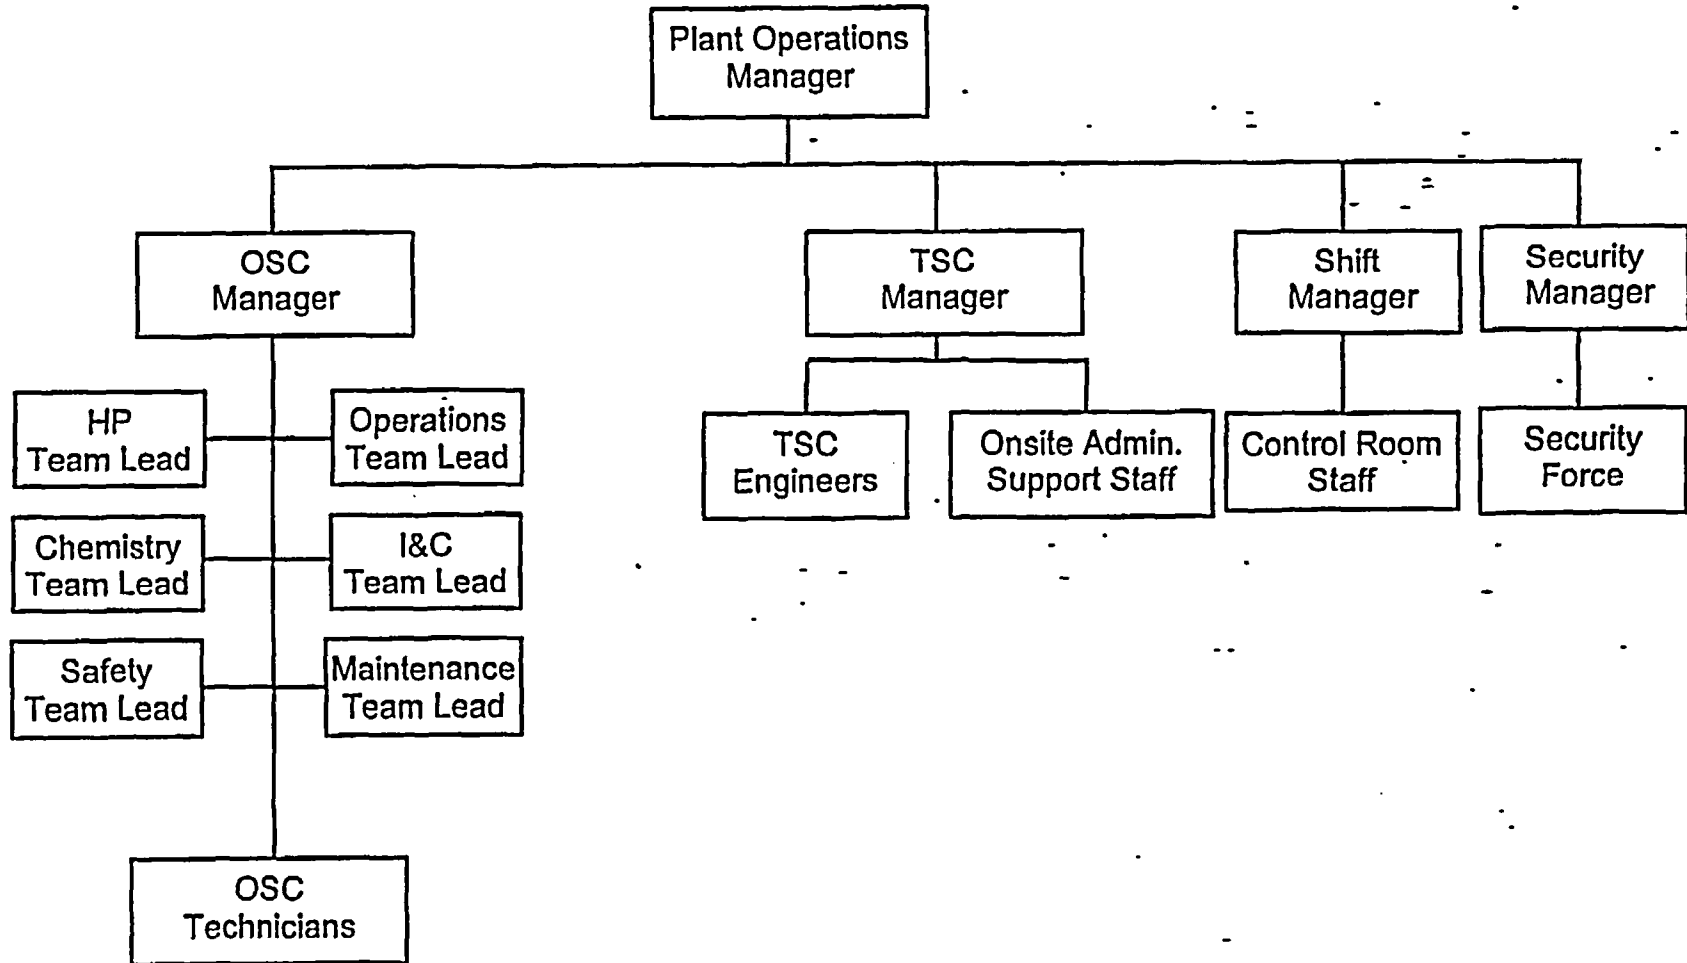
Plant Operations Manager

OSC Manager

TSC Manager

Shift Manager

Security Manager

HP Team Lead

Operations Team Lead

Chemistry Team Lead

I&C Team Lead

Safety Team Lead

Maintenance Team Lead

OSC Technicians

TSC Engineers

Onsite Admin. Support Staff

Control Room Staff

Security Force